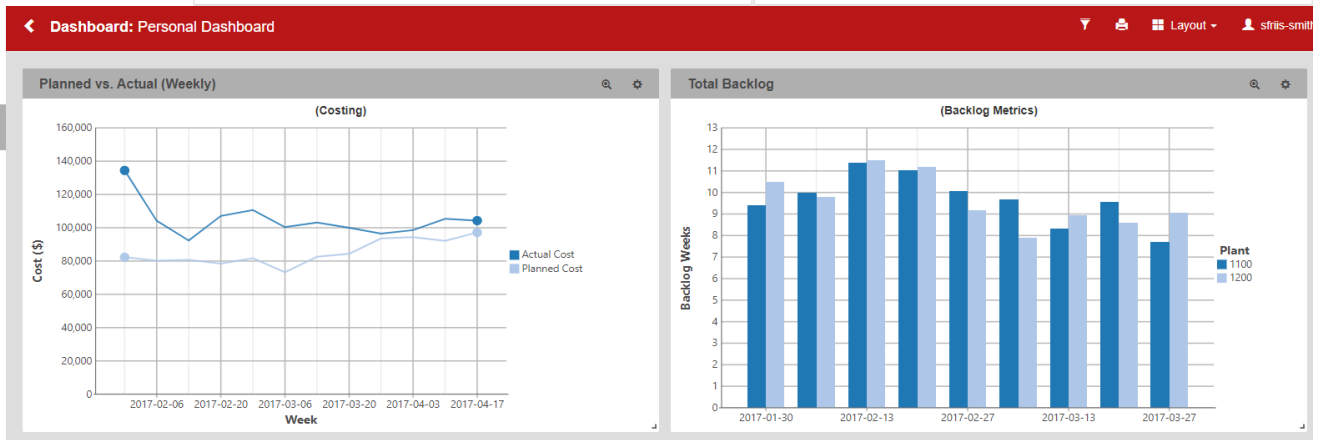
Dashboard: Personal Dashboard

Layout

sfriis-smith

Planned vs. Actual (Weekly)

(Costing)

160,000
140,000
120,000
100,000
80,000
60,000
40,000
20,000
0

Cost ($)

2017-02-06 2017-02-20 2017-03-06 2017-03-20 2017-04-03 2017-04-17

Week

Actual Cost
Planned Cost

Total Backlog

(Backlog Metrics)

13
12
11
10
9
8
7
6
5
4
3
2
1
0

Backlog Weeks

2017-01-30 2017-02-13 2017-02-27 2017-03-13 2017-03-27

Plant
1100
1200